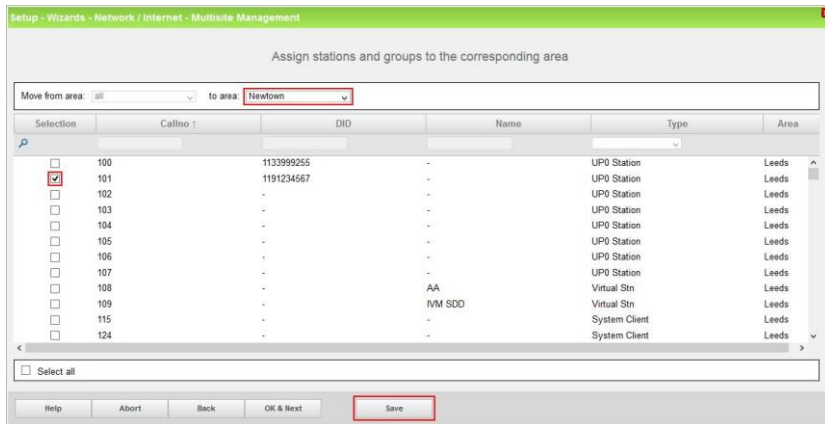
Setup - Wizards - Network / Internet - Multisite Management

Assign stations and groups to the corresponding area

Move from area: all to area: Newtown

| Selection | Callno ↑ | DID | Name | Type | Area |
|---|---|---|---|---|---|
| | 100 | 1133999255 | - | UP0 Station | Leeds |
| ✔ | 101 | 1191234567 | - | UP0 Station | Leeds |
| | 102 | - | - | UP0 Station | Leeds |
| | 103 | - | - | UP0 Station | Leeds |
| | 104 | - | - | UP0 Station | Leeds |
| | 105 | - | - | UP0 Station | Leeds |
| | 106 | - | - | UP0 Station | Leeds |
| | 107 | - | - | UP0 Station | Leeds |
| | 108 | - | AA | Virtual Stn | Leeds |
| | 109 | - | IVM SDD | Virtual Stn | Leeds |
| | 115 | - | - | System Client | Leeds |
| | 124 | - | - | System Client | Leeds |

Select all

Help Abort Back OK & Next Save